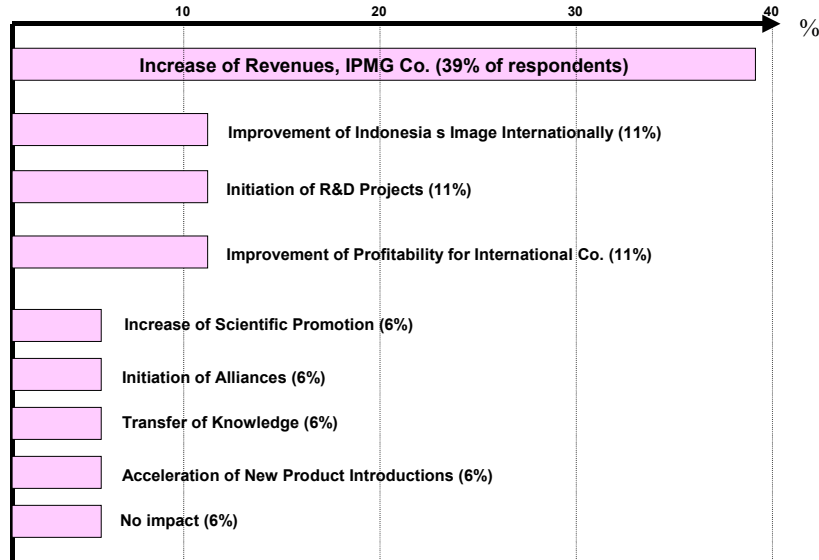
10 20 30 40 %

Increase of Revenues, IPMG Co. (39% of respondents)

Improvement of Indonesia s Image Internationally (11%)

Initiation of R&D Projects (11%)

Improvement of Profitability for International Co. (11%)

Increase of Scientific Promotion (6%)

Initiation of Alliances (6%)

Transfer of Knowledge (6%)

Acceleration of New Product Introductions (6%)

No impact (6%)